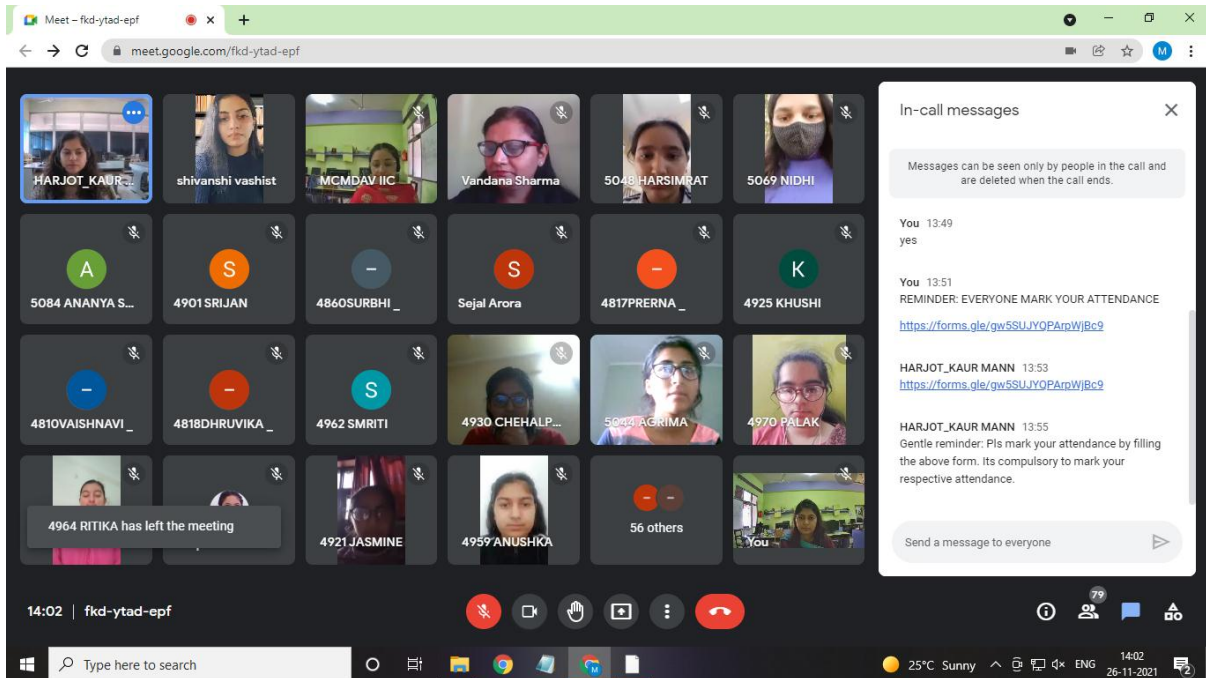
Meet – fkd-ytad-epf

meet.google.com/fkd-ytad-epf

M

HARJOT_KAUR_
shivanshi vashist
MCMDAV IIC
Vandana Sharma
5048 HARSIMRAT
5069 NIDHI

A
5084 ANANYA S...
S
4901 SRIJAN
–
4860SURBHI _
S
Sejal Arora
–
4817PRERNA _
K
4925 KHUSHI

–
4810VAISHNAVI _
–
4818DHRUVIKA _
S
4962 SMRITI
4930 CHEHALP...
5044 AGRIMA
4970 PALAK

4964 RITIKA has left the meeting
4921 JASMINE
4959 ANUSHKA
56 others
You

In-call messages

Messages can be seen only by people in the call and are deleted when the call ends.

You 13:49
yes

You 13:51
REMINDER: EVERYONE MARK YOUR ATTENDANCE

https://forms.gle/gw5SUJYQPArpWjBc9

HARJOT_KAUR MANN 13:53
https://forms.gle/gw5SUJYQPArpWjBc9

HARJOT_KAUR MANN 13:55
Gentle reminder: Pls mark your attendance by filling the above form. Its compulsory to mark your respective attendance.

Send a message to everyone

14:02 | fkd-ytad-epf

79

Type here to search

25°C Sunny ENG 14:02 26-11-2021